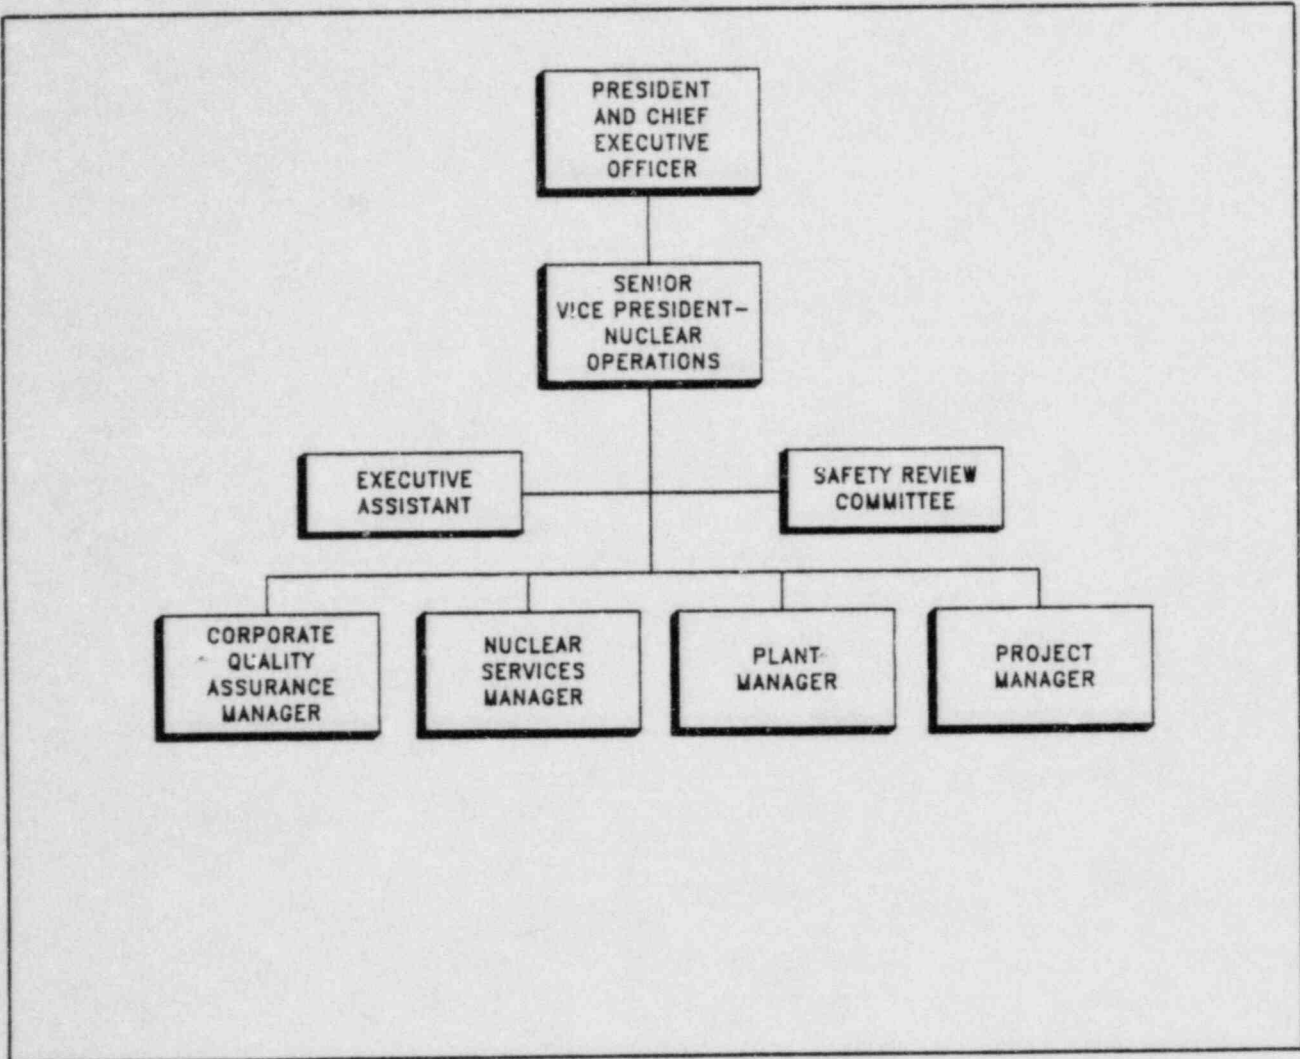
PRESIDENT AND CHIEF EXECUTIVE OFFICER

SENIOR VICE PRESIDENT– NUCLEAR OPERATIONS

EXECUTIVE ASSISTANT

SAFETY REVIEW COMMITTEE

CORPORATE QUALITY ASSURANCE MANAGER

NUCLEAR SERVICES MANAGER

PLANT MANAGER

PROJECT MANAGER